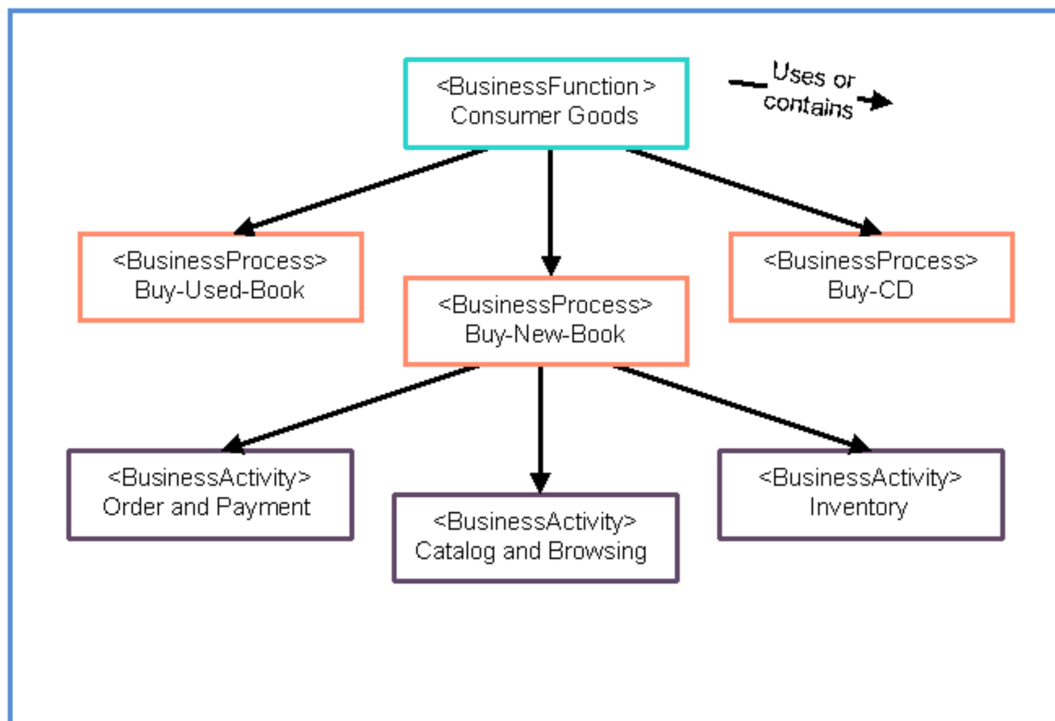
<BusinessFunction >
Consumer Goods

Uses or contains

<BusinessProcess>
Buy-Used-Book

<BusinessProcess>
Buy-New-Book

<BusinessProcess>
Buy-CD

<BusinessActivity>
Order and Payment

<BusinessActivity>
Catalog and Browsing

<BusinessActivity>
Inventory